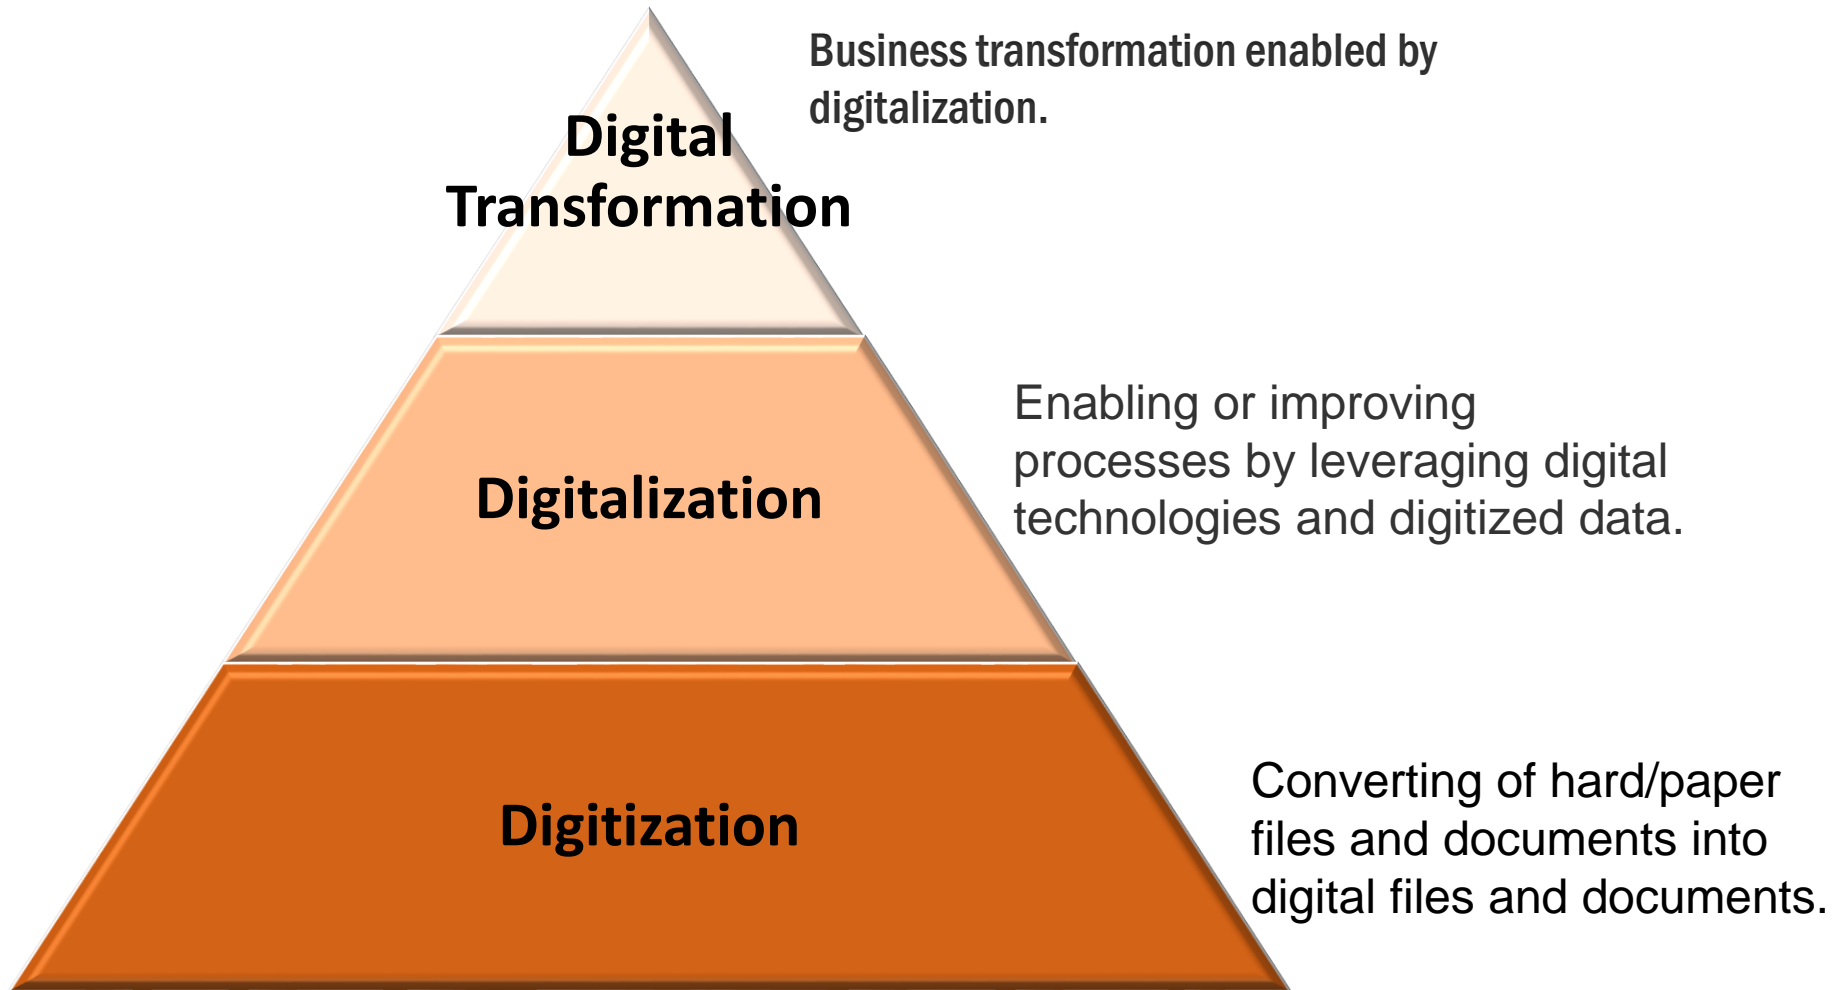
Digital Transformation

Business transformation enabled by digitalization.

Digitalization

Enabling or improving processes by leveraging digital technologies and digitized data.

Digitization

Converting of hard/paper files and documents into digital files and documents.